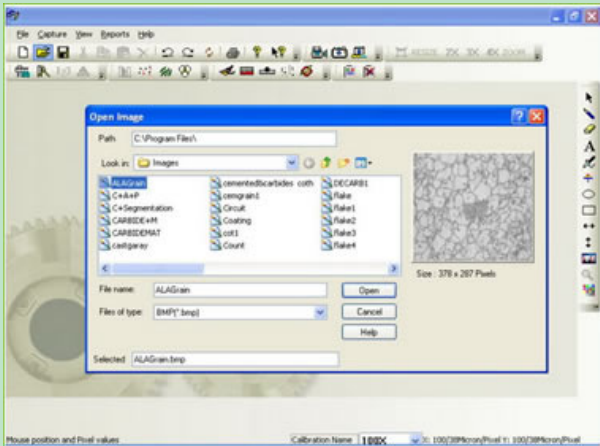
File Capture View Reports Help

Open Image

Path C:\Program Files\

Look in: Images

ALAGrain
C+4+P
C+Segmentation
CARBIDE+M
CARBIDEMAT
castgaray
cementedbcarbides coth
cemgrain1
Circuit
Coating
cot1
Count
DECARB1
Flake
Flake1
Flake2
Flake3
Flake4

Size : 378 x 287 Pixels

File name: ALAGrain
Open
Files of type: BMP(*.bmp)
Cancel
Help

Selected ALAGrain.bmp

Mouse position and Pixel values
Calibration Name 100X X: 100/38Micron/Pixel Y: 100/38Micron/Pixel